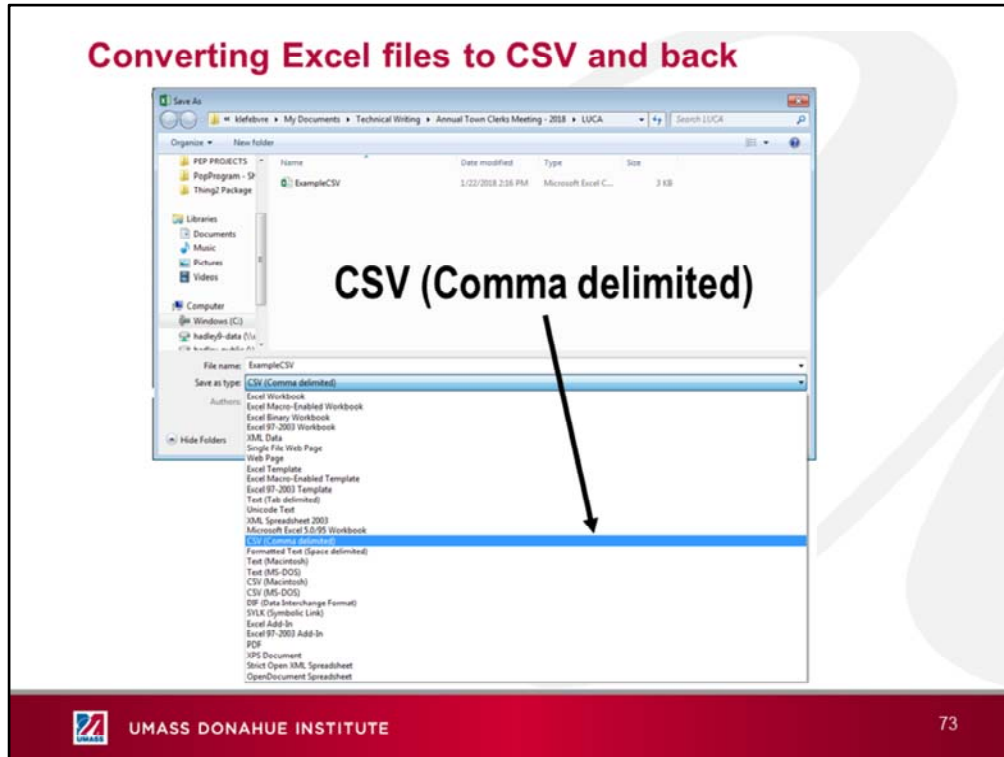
Converting Excel files to CSV and back

Save As

« klefebvre ▸ My Documents ▸ Technical Writing ▸ Annual Town Clerks Meeting - 2018 ▸ LUCA

Search LUCA

Organize ▾ New folder

PEP PROJECTS
PopProgram - Sl
Thing2 Package

Libraries
Documents
Music
Pictures
Videos

Computer
Windows (C:)
hadley9-data (\\a
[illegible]

| Name | Date modified | Type | Size |
|---|---|---|---|
| ExampleCSV | 1/22/2018 2:16 PM | Microsoft Excel C... | 3 KB |

CSV (Comma delimited)

File name: ExampleCSV
Save as type: CSV (Comma delimited)
Authors

Hide Folders

Excel Workbook
Excel Macro-Enabled Workbook
Excel Binary Workbook
Excel 97-2003 Workbook
XML Data
Single File Web Page
Web Page
Excel Template
Excel Macro-Enabled Template
Excel 97-2003 Template
Text (Tab delimited)
Unicode Text
XML Spreadsheet 2003
Microsoft Excel 5.0/95 Workbook
CSV (Comma delimited)
Formatted Text (Space delimited)
Text (Macintosh)
Text (MS-DOS)
CSV (Macintosh)
CSV (MS-DOS)
DIF (Data Interchange Format)
SYLK (Symbolic Link)
Excel Add-In
Excel 97-2003 Add-In
PDF
XPS Document
Strict Open XML Spreadsheet
OpenDocument Spreadsheet

UMASS DONAHUE INSTITUTE

73